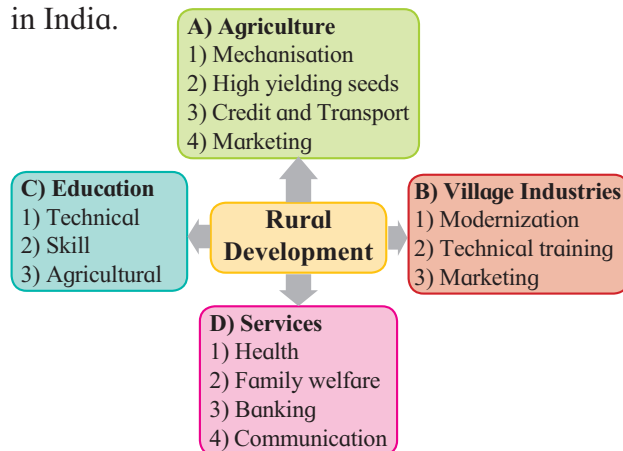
in India.

A) Agriculture
1) Mechanisation
2) High yielding seeds
3) Credit and Transport
4) Marketing

C) Education
1) Technical
2) Skill
3) Agricultural

Rural Development

B) Village Industries
1) Modernization
2) Technical training
3) Marketing

D) Services
1) Health
2) Family welfare
3) Banking
4) Communication